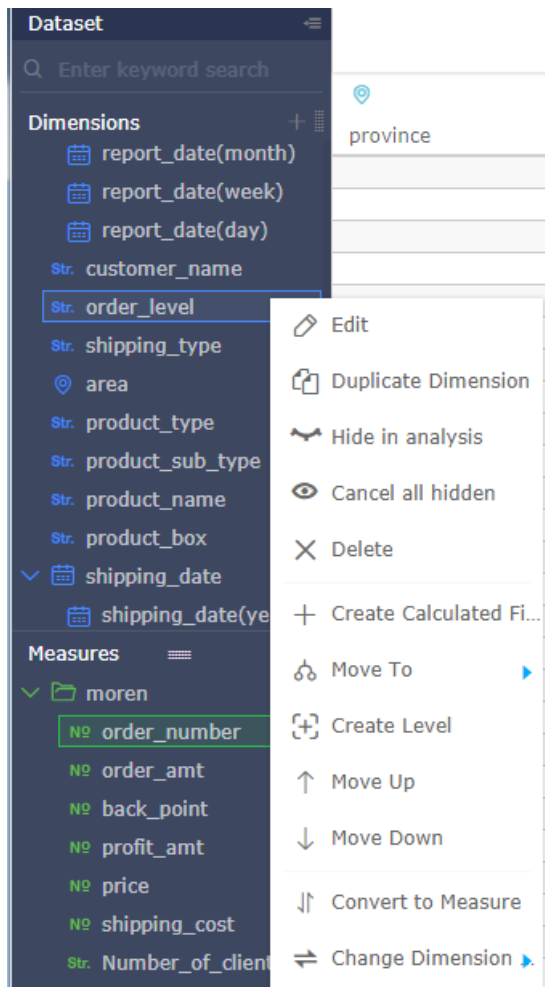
Dataset

Enter keyword search

Dimensions

report_date(month)

report_date(week)

report_date(day)

Str. customer_name

Str. order_level

Str. shipping_type

area

Str. product_type

Str. product_sub_type

Str. product_name

Str. product_box

shipping_date

shipping_date(ye

Measures

moren

№ order_number

№ order_amt

№ back_point

№ profit_amt

№ price

№ shipping_cost

Str. Number_of_client

province

Edit

Duplicate Dimension

Hide in analysis

Cancel all hidden

Delete

Create Calculated Fi...

Move To

Create Level

Move Up

Move Down

Convert to Measure

Change Dimension